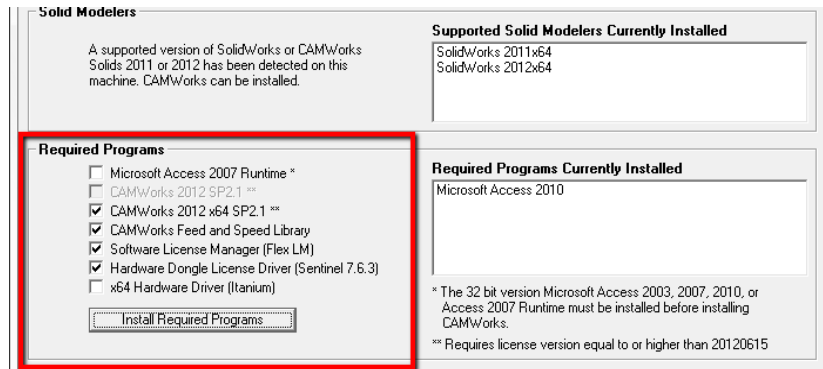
Solid Modelers

A supported version of SolidWorks or CAMWorks Solids 2011 or 2012 has been detected on this machine. CAMWorks can be installed.

Supported Solid Modelers Currently Installed

SolidWorks 2011x64
SolidWorks 2012x64

Required Programs

☐ Microsoft Access 2007 Runtime *
☐ CAMWorks 2012 SP2.1 **
☑ CAMWorks 2012 x64 SP2.1 **
☑ CAMWorks Feed and Speed Library
☑ Software License Manager (Flex LM)
☑ Hardware Dongle License Driver (Sentinel 7.6.3)
☐ x64 Hardware Driver (Itanium)

Install Required Programs

Required Programs Currently Installed

Microsoft Access 2010

* The 32 bit version Microsoft Access 2003, 2007, 2010, or Access 2007 Runtime must be installed before installing CAMWorks.

** Requires license version equal to or higher than 20120615